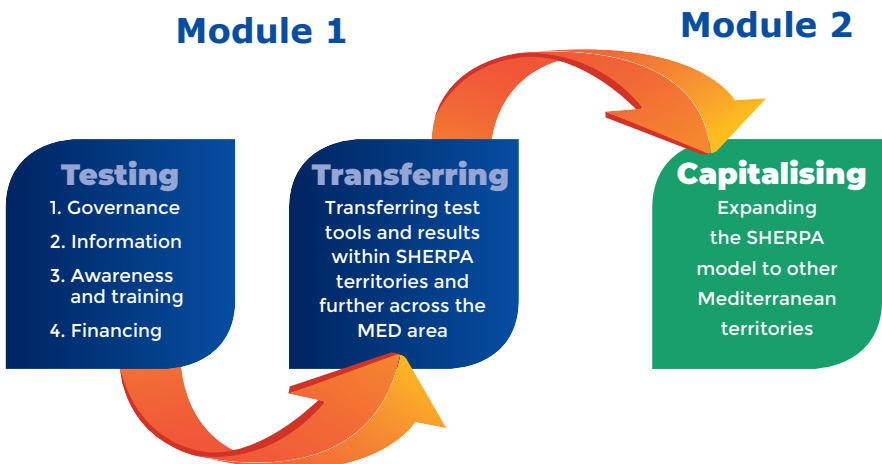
Module 1

Module 2

Testing
1. Governance
2. Information
3. Awareness and training
4. Financing

Transferring
Transferring test tools and results within SHERPA territories and further across the MED area

Capitalising
Expanding the SHERPA model to other Mediterranean territories